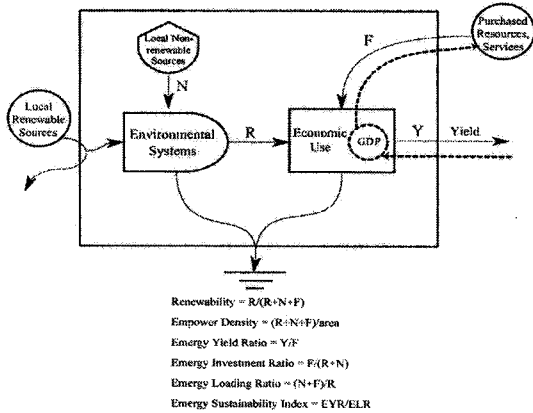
Local Non-renewable Sources

N

Purchased Resources, Services

F

Local Renewable Sources

Environmental Systems

R

Economic Use

GDP

Y

Yield

Renewability = R/(R+N+F)

Empower Density = (R+N+F)/area

Emergy Yield Ratio = Y/F

Emergy Investment Ratio = F/(R+N)

Emergy Loading Ratio = (N+F)/R

Emergy Sustainability Index = EYR/ELR